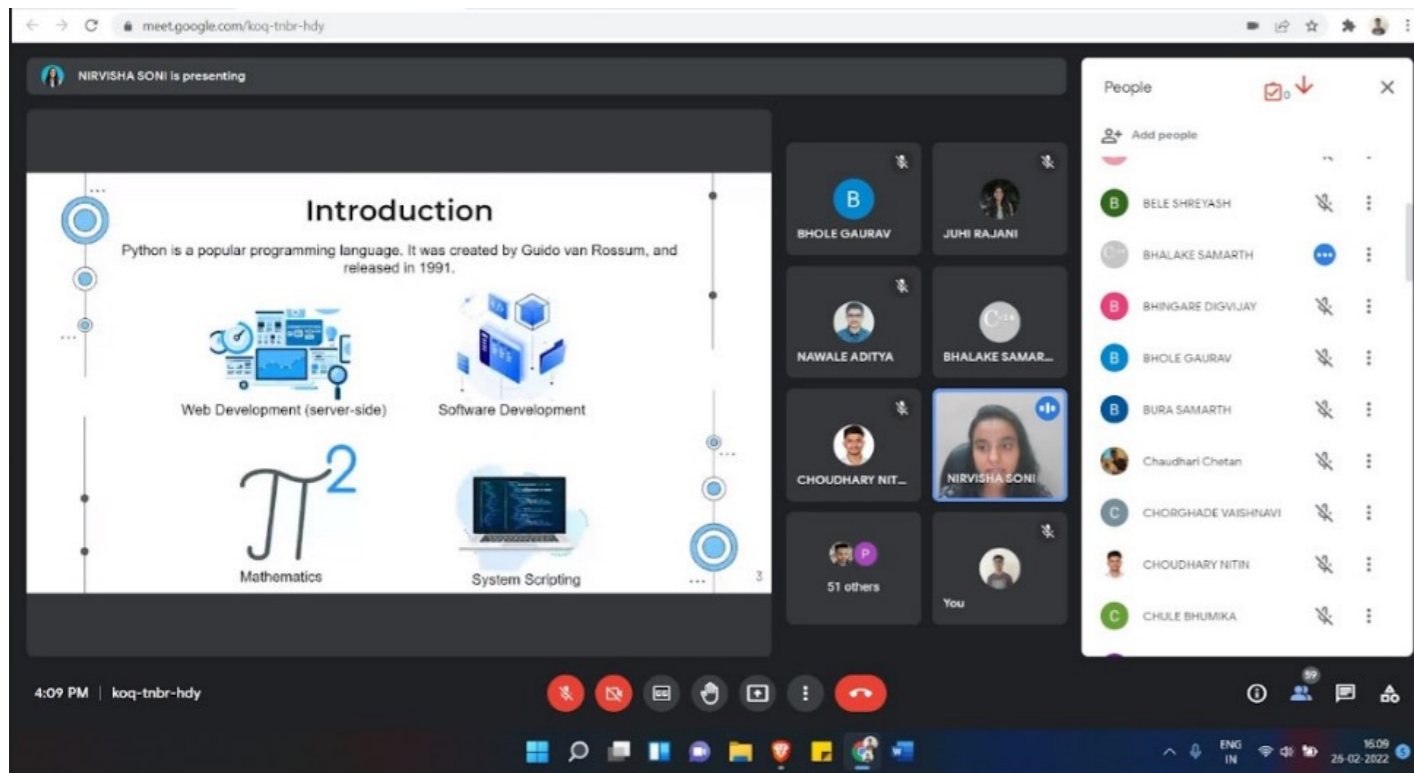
meet.google.com/koq-tnbr-hdy

NIRVISHA SONI is presenting

Introduction

Python is a popular programming language. It was created by Guido van Rossum, and released in 1991.

Web Development (server-side)

Software Development

$\pi^2$

Mathematics

System Scripting

3

B
BHOLE GAURAV

JUHI RAJANI

NAWALE ADITYA

BHALAKE SAMAR...

CHOUDHARY NIT...

NIRVISHA SONI

P
51 others

You

People

Add people

B BELE SHREYASH

BHALAKE SAMARTH

B BHINGARE DIGVIJAY

B BHOLE GAURAV

B BURA SAMARTH

Chaudhari Chetan

C CHORGHADE VAISHNAVI

CHOUDHARY NITIN

C CHULE BHUMIKA

4:09 PM | koq-tnbr-hdy

59

ENG IN

16:09
26-02-2022